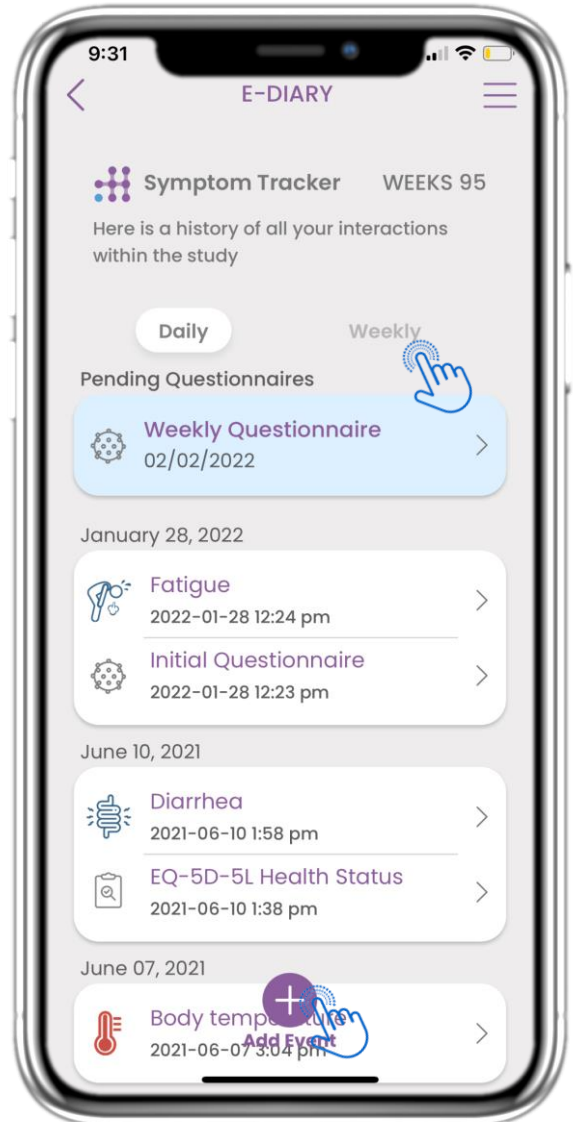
9:31

E-DIARY

Symptom Tracker WEEKS 95

Here is a history of all your interactions within the study

Daily

Weekly

Pending Questionnaires

Weekly Questionnaire
02/02/2022

January 28, 2022

Fatigue
2022-01-28 12:24 pm

Initial Questionnaire
2022-01-28 12:23 pm

June 10, 2021

Diarrhea
2021-06-10 1:58 pm

EQ-5D-5L Health Status
2021-06-10 1:38 pm

June 07, 2021

Body temp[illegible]
2021-06-07 3:04 pm

Add Event